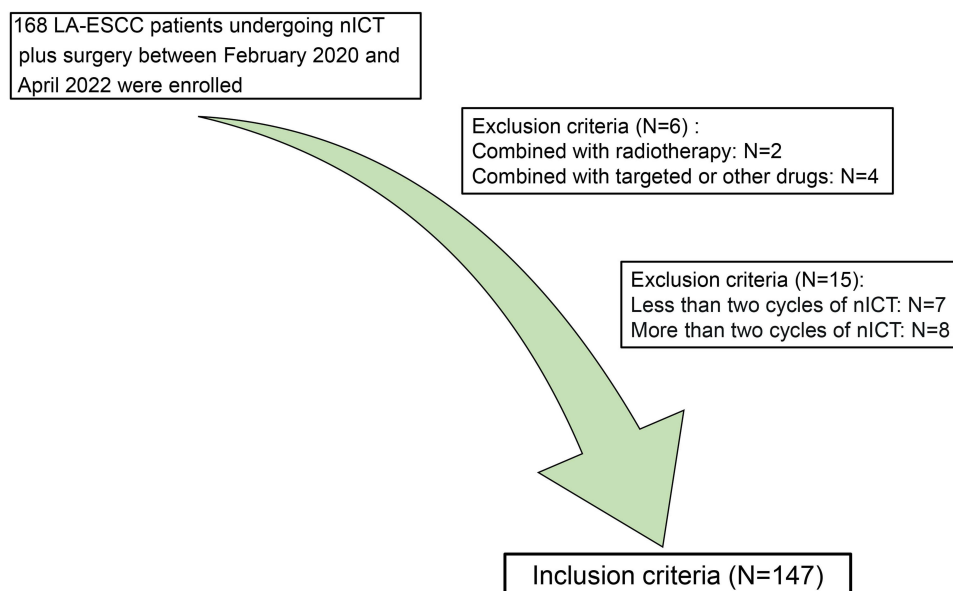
168 LA-ESCC patients undergoing nICT plus surgery between February 2020 and April 2022 were enrolled

Exclusion criteria (N=6) :
Combined with radiotherapy: N=2
Combined with targeted or other drugs: N=4

Exclusion criteria (N=15):
Less than two cycles of nICT: N=7
More than two cycles of nICT: N=8

Inclusion criteria (N=147)